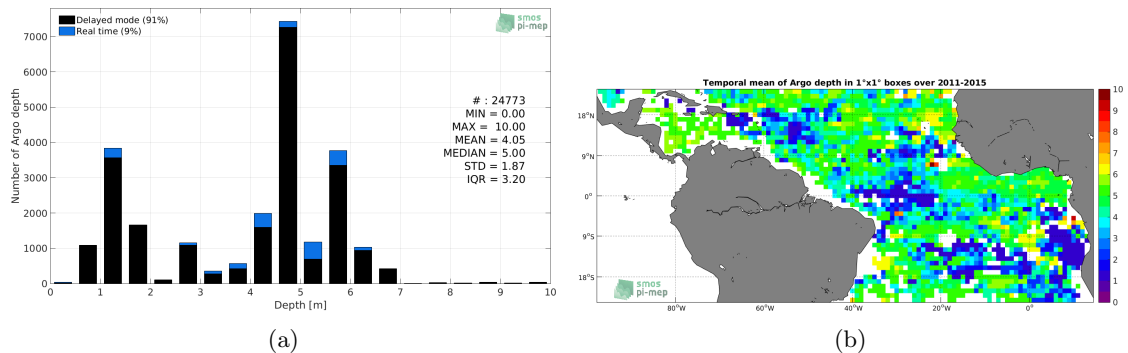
Delayed mode (91%)
Real time (9%)

smos pi-mep

7000
6000
5000
4000
3000
2000
1000
0

Number of Argo depth

# : 24773
MIN = 0.00
MAX = 10.00
MEAN = 4.05
MEDIAN = 5.00
STD = 1.87
IQR = 3.20

0 1 2 3 4 5 6 7 8 9 10
Depth [m]

(a)

Temporal mean of Argo depth in 1°x1° boxes over 2011-2015

18°N
9°N
0°
9°S
18°S

80°W 60°W 40°W 20°W 0°

smos pi-mep

10
9
8
7
6
5
4
3
2
1
0

(b)